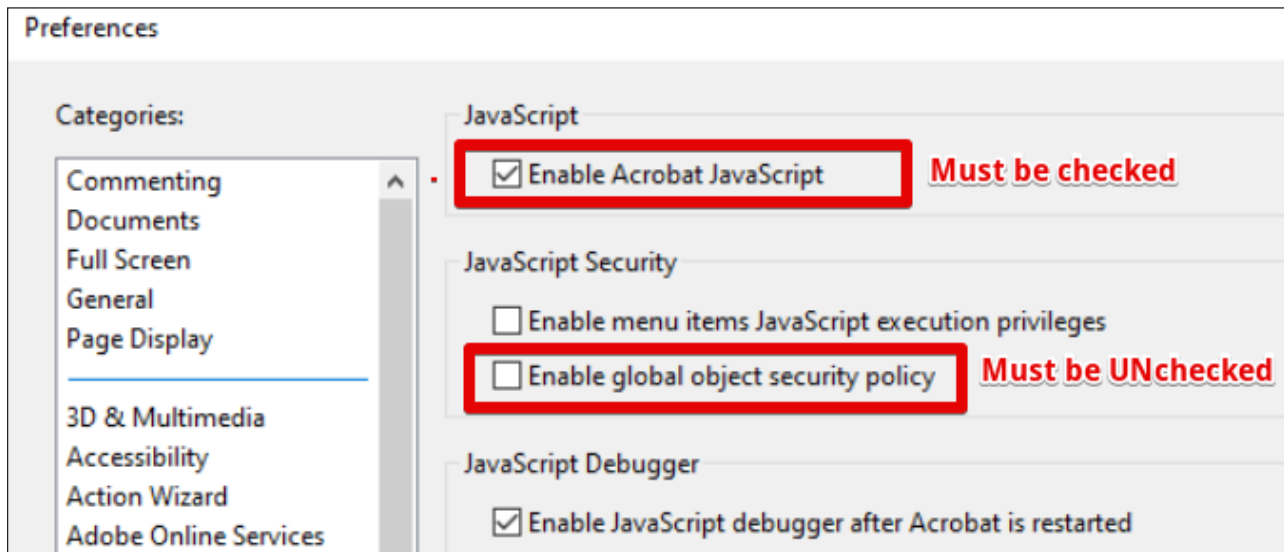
Preferences

Categories:

Commenting
Documents
Full Screen
General
Page Display

3D & Multimedia
Accessibility
Action Wizard
Adobe Online Services

JavaScript

☑ Enable Acrobat JavaScript

Must be checked

JavaScript Security

☐ Enable menu items JavaScript execution privileges

☐ Enable global object security policy

Must be UNchecked

JavaScript Debugger

☑ Enable JavaScript debugger after Acrobat is restarted